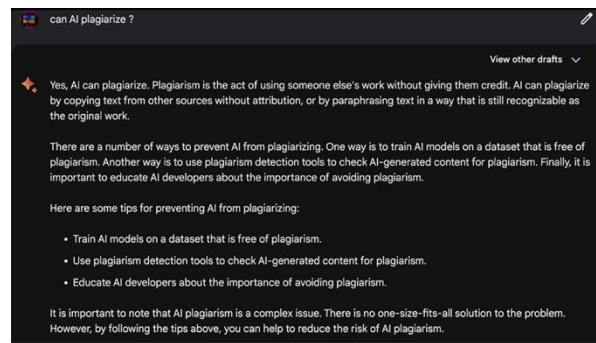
can AI plagiarize ?

View other drafts

Yes, AI can plagiarize. Plagiarism is the act of using someone else's work without giving them credit. AI can plagiarize by copying text from other sources without attribution, or by paraphrasing text in a way that is still recognizable as the original work.

There are a number of ways to prevent AI from plagiarizing. One way is to train AI models on a dataset that is free of plagiarism. Another way is to use plagiarism detection tools to check AI-generated content for plagiarism. Finally, it is important to educate AI developers about the importance of avoiding plagiarism.

Here are some tips for preventing AI from plagiarizing:

- Train AI models on a dataset that is free of plagiarism.
- Use plagiarism detection tools to check AI-generated content for plagiarism.
- Educate AI developers about the importance of avoiding plagiarism.

It is important to note that AI plagiarism is a complex issue. There is no one-size-fits-all solution to the problem. However, by following the tips above, you can help to reduce the risk of AI plagiarism.